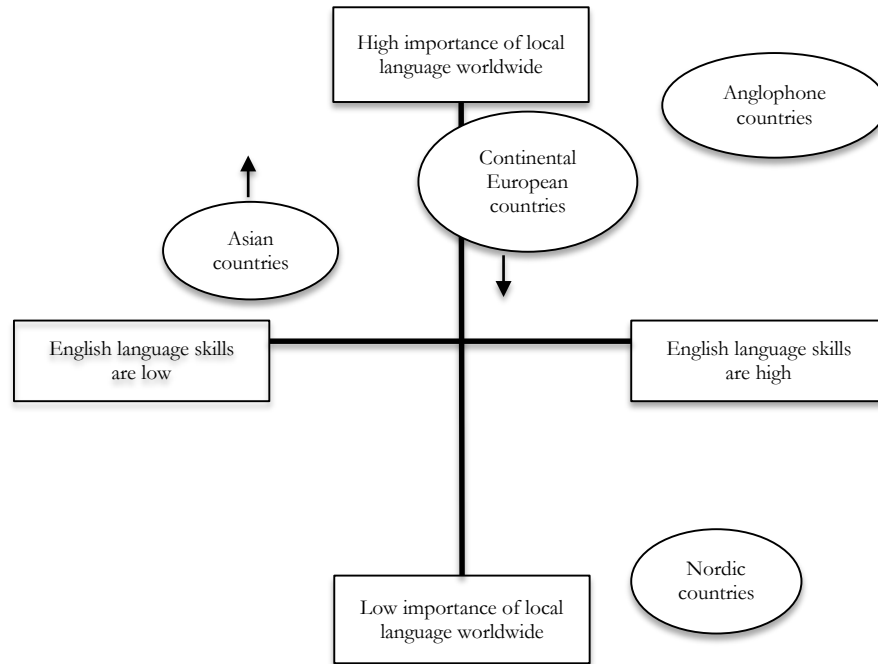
High importance of local language worldwide

Anglophone countries

Continental European countries

Asian countries

English language skills are low

English language skills are high

Nordic countries

Low importance of local language worldwide